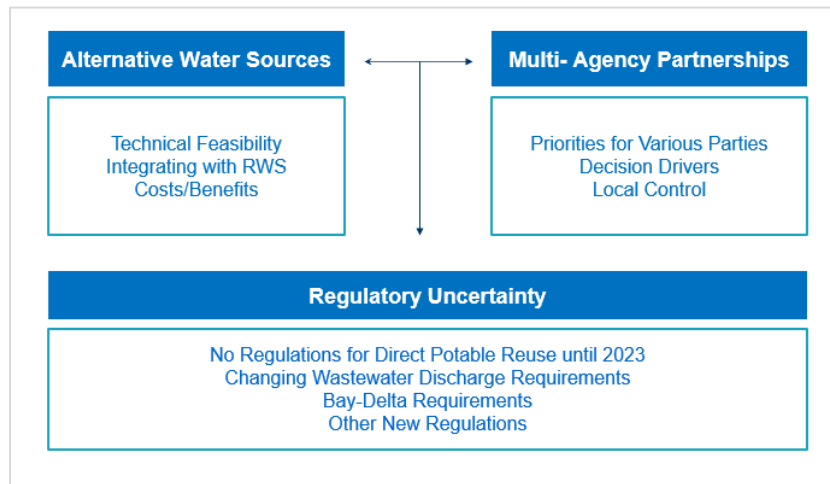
Alternative Water Sources

Technical Feasibility
Integrating with RWS
Costs/Benefits

Multi- Agency Partnerships

Priorities for Various Parties
Decision Drivers
Local Control

Regulatory Uncertainty

No Regulations for Direct Potable Reuse until 2023
Changing Wastewater Discharge Requirements
Bay-Delta Requirements
Other New Regulations